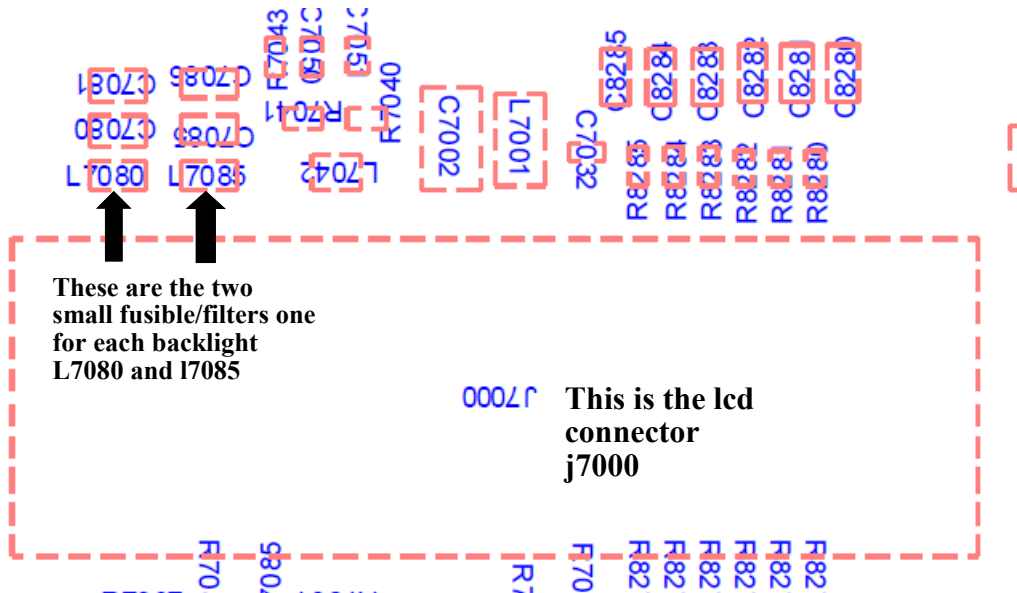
R7043 C7050 C7051
C7081 C7086
R7041 R7040
C7080 C7087
L7080 L7085 L7042
C7002 L7001 C7032
C8285 C8284 C8283 C8282 C8281 C8280
R8285 R8284 R8283 R8282 R8281 R8280

These are the two small fusible/filters one for each backlight L7080 and l7085

J7000

This is the lcd connector j7000

R70 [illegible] 7085 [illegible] R7 R70 R82 R82 R82 R82 R82 R82